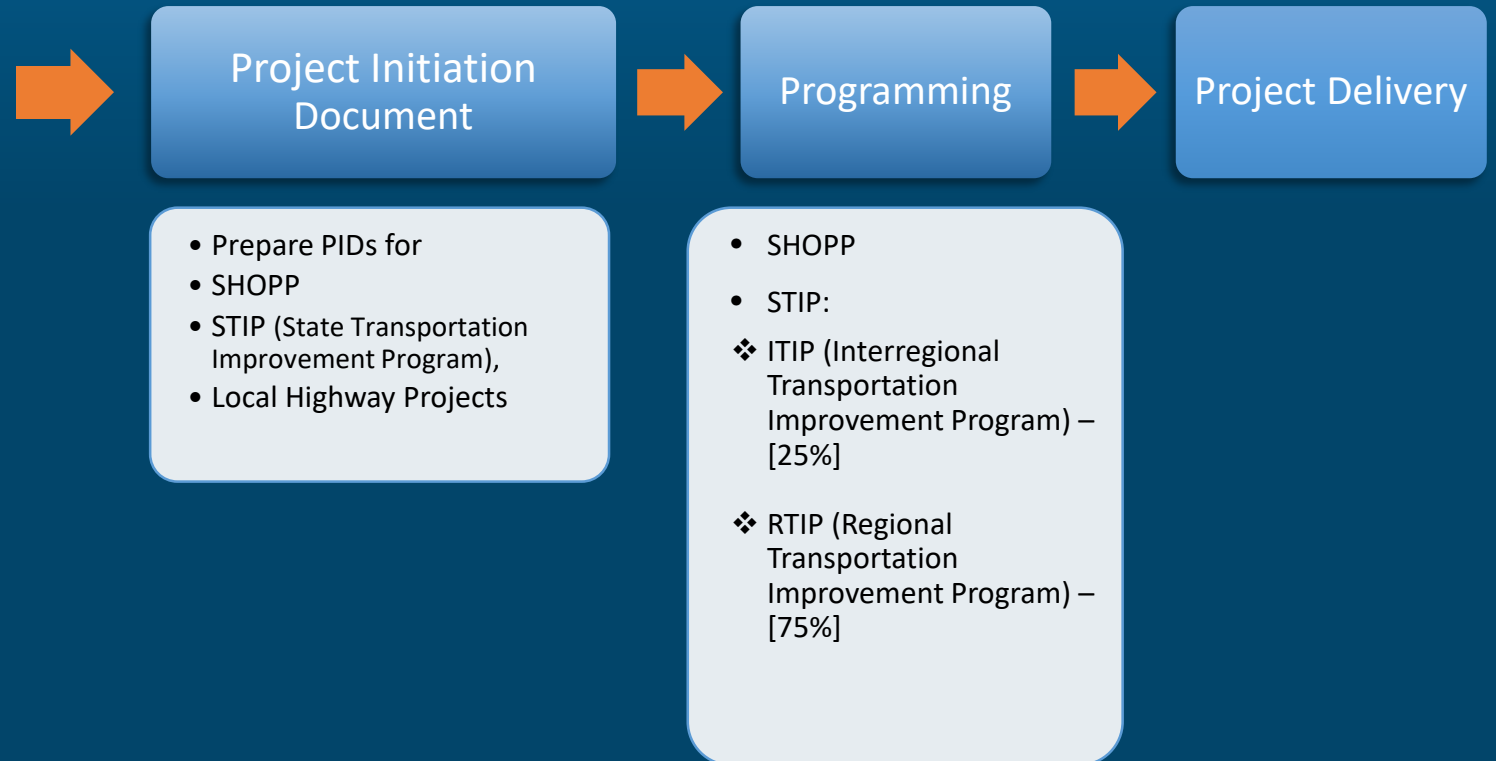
Project Initiation Document

Programming

Project Delivery

• Prepare PIDs for
• SHOPP
• STIP (State Transportation Improvement Program),
• Local Highway Projects

• SHOPP
• STIP:
❖ ITIP (Interregional Transportation Improvement Program) – [25%]
❖ RTIP (Regional Transportation Improvement Program) – [75%]